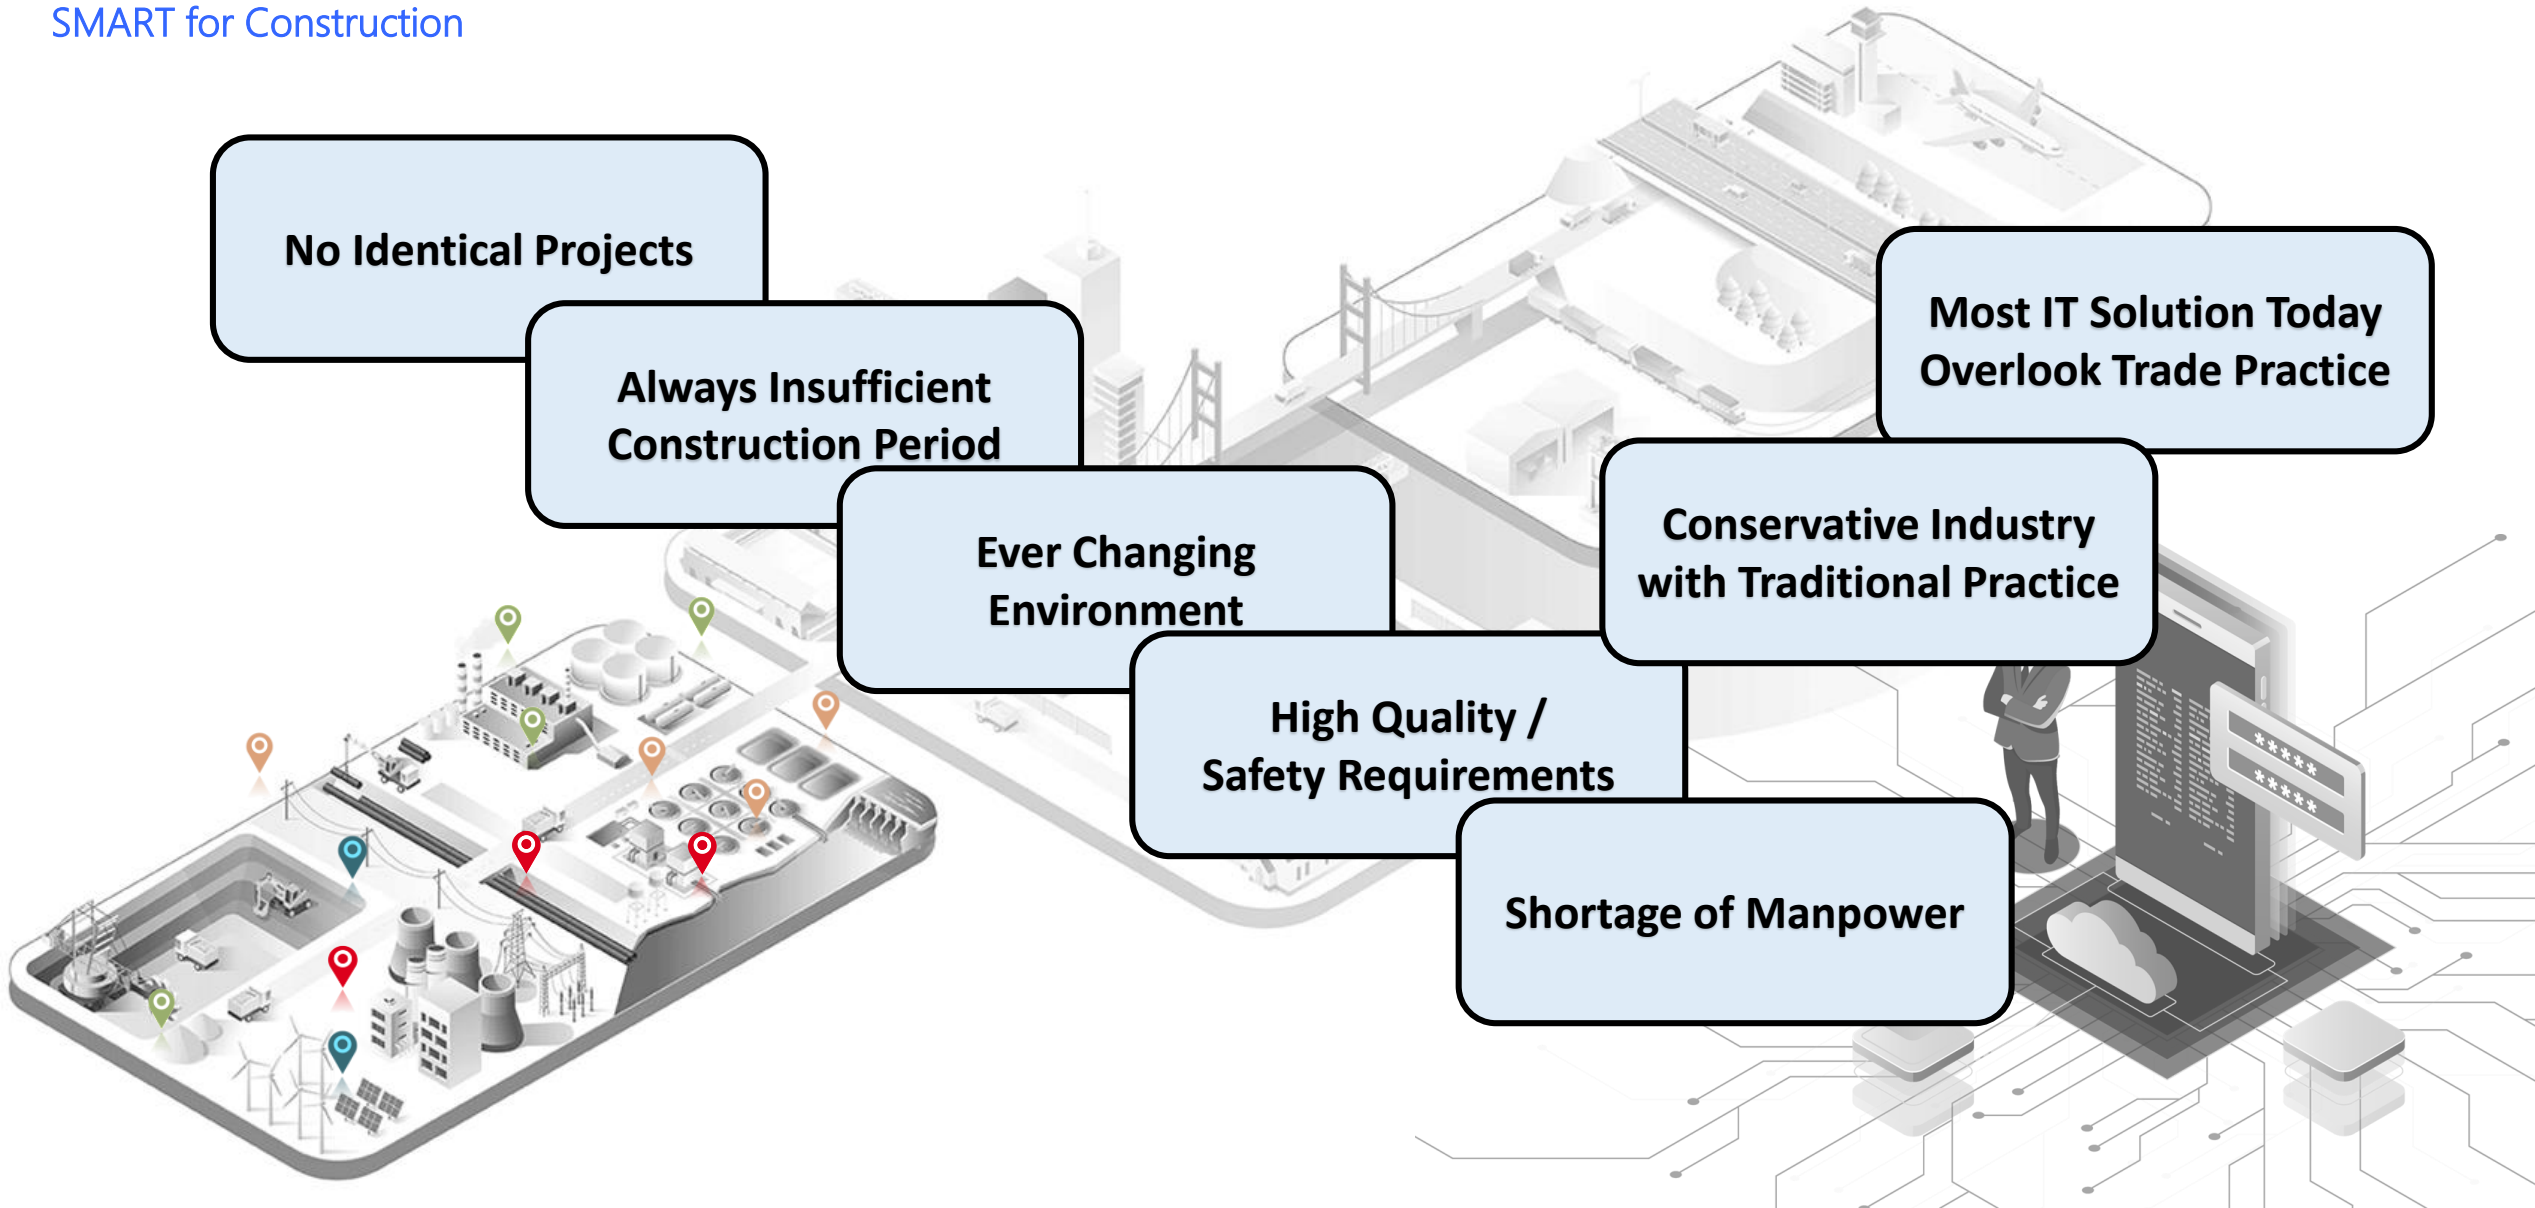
SMART for Construction

No Identical Projects

Always Insufficient Construction Period

Ever Changing Environment

High Quality / Safety Requirements

Shortage of Manpower

Most IT Solution Today Overlook Trade Practice

Conservative Industry with Traditional Practice

*****

*****